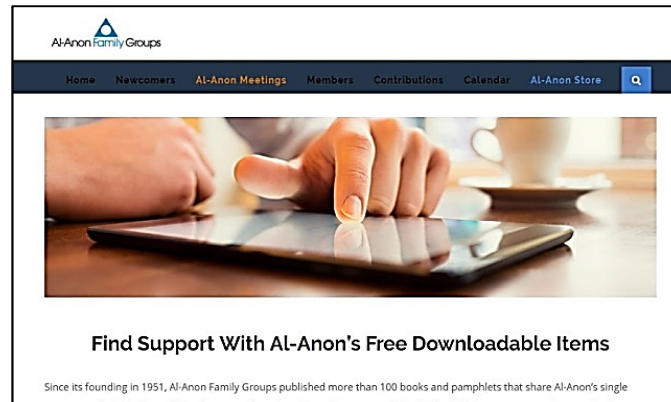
Al-Anon Family Groups

Home Newcomers Al-Anon Meetings Members Contributions Calendar Al-Anon Store

Find Support With Al-Anon's Free Downloadable Items

Since its founding in 1951, Al-Anon Family Groups published more than 100 books and pamphlets that share Al-Anon's single